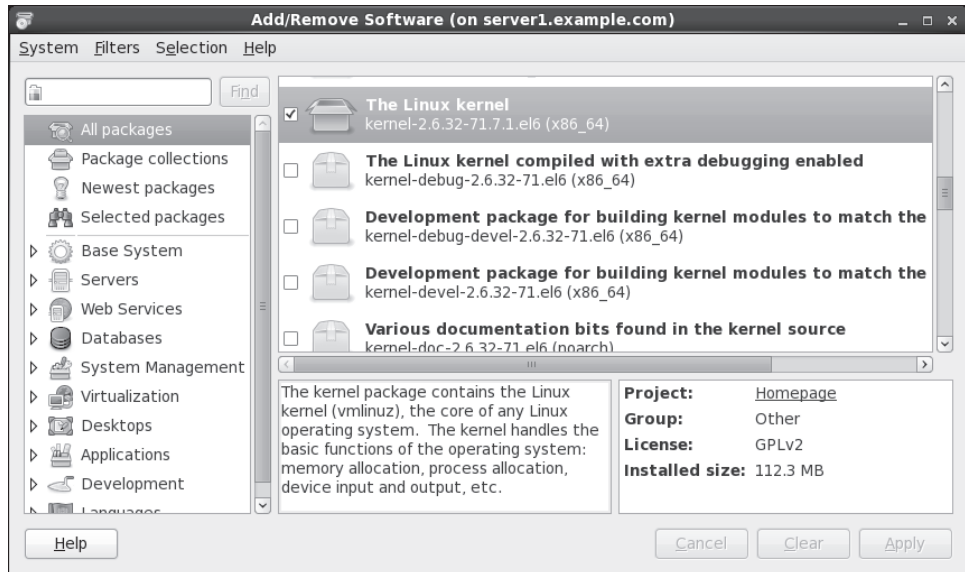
Add/Remove Software (on server1.example.com)

System Filters Selection Help

Find

All packages
Package collections
Newest packages
Selected packages
Base System
Servers
Web Services
Databases
System Management
Virtualization
Desktops
Applications
Development
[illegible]

The Linux kernel
kernel-2.6.32-71.7.1.el6 (x86_64)

The Linux kernel compiled with extra debugging enabled
kernel-debug-2.6.32-71.el6 (x86_64)

Development package for building kernel modules to match the
kernel-debug-devel-2.6.32-71.el6 (x86_64)

Development package for building kernel modules to match the
kernel-devel-2.6.32-71.el6 (x86_64)

Various documentation bits found in the kernel source
kernel-doc-2.6.32-71.el6 (noarch)

The kernel package contains the Linux kernel (vmlinuz), the core of any Linux operating system. The kernel handles the basic functions of the operating system: memory allocation, process allocation, device input and output, etc.

| Project: | Homepage |
|---|---|
| Group: | Other |
| License: | GPLv2 |
| Installed size: | 112.3 MB |

Help

Cancel Clear Apply